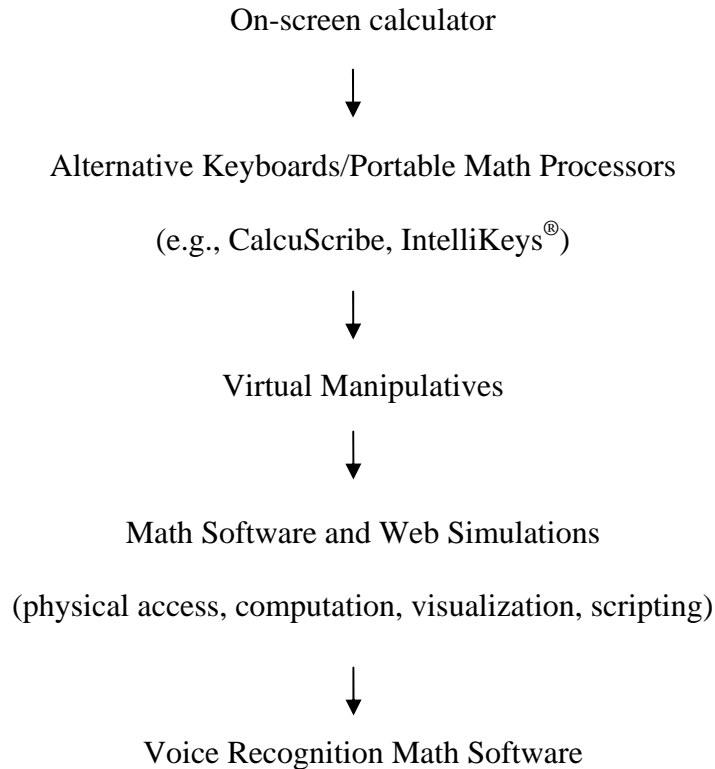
On-screen calculator

Alternative Keyboards/Portable Math Processors

(e.g., CalcuScribe, IntelliKeys®)

Virtual Manipulatives

Math Software and Web Simulations

(physical access, computation, visualization, scripting)

Voice Recognition Math Software